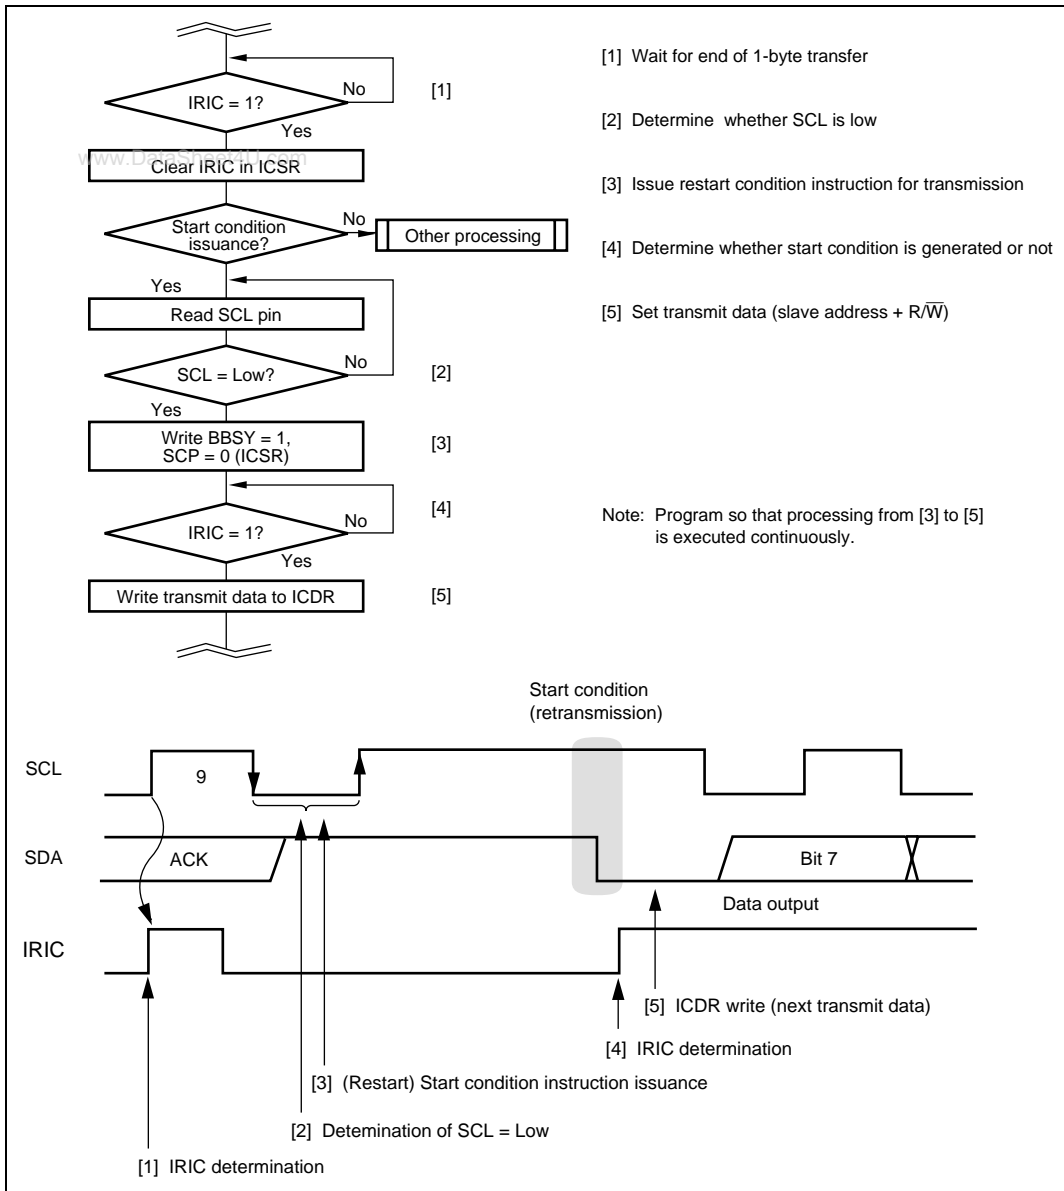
IRIC = 1?
No
[1]
Yes
www.DataSheet4U.com
Clear IRIC in ICSR
Start condition issuance?
No
Other processing
Yes
Read SCL pin
SCL = Low?
No
[2]
Yes
Write BBSY = 1, SCP = 0 (ICSR)
[3]
[4]
IRIC = 1?
No
Yes
Write transmit data to ICDR
[5]

[1] Wait for end of 1-byte transfer

[2] Determine whether SCL is low

[3] Issue restart condition instruction for transmission

[4] Determine whether start condition is generated or not

[5] Set transmit data (slave address + R/$\overline{W}$)

Note: Program so that processing from [3] to [5] is executed continuously.

Start condition (retransmission)

SCL
9
SDA
ACK
Bit 7
Data output
IRIC

[5] ICDR write (next transmit data)
[4] IRIC determination
[3] (Restart) Start condition instruction issuance
[2] Detemination of SCL = Low
[1] IRIC determination